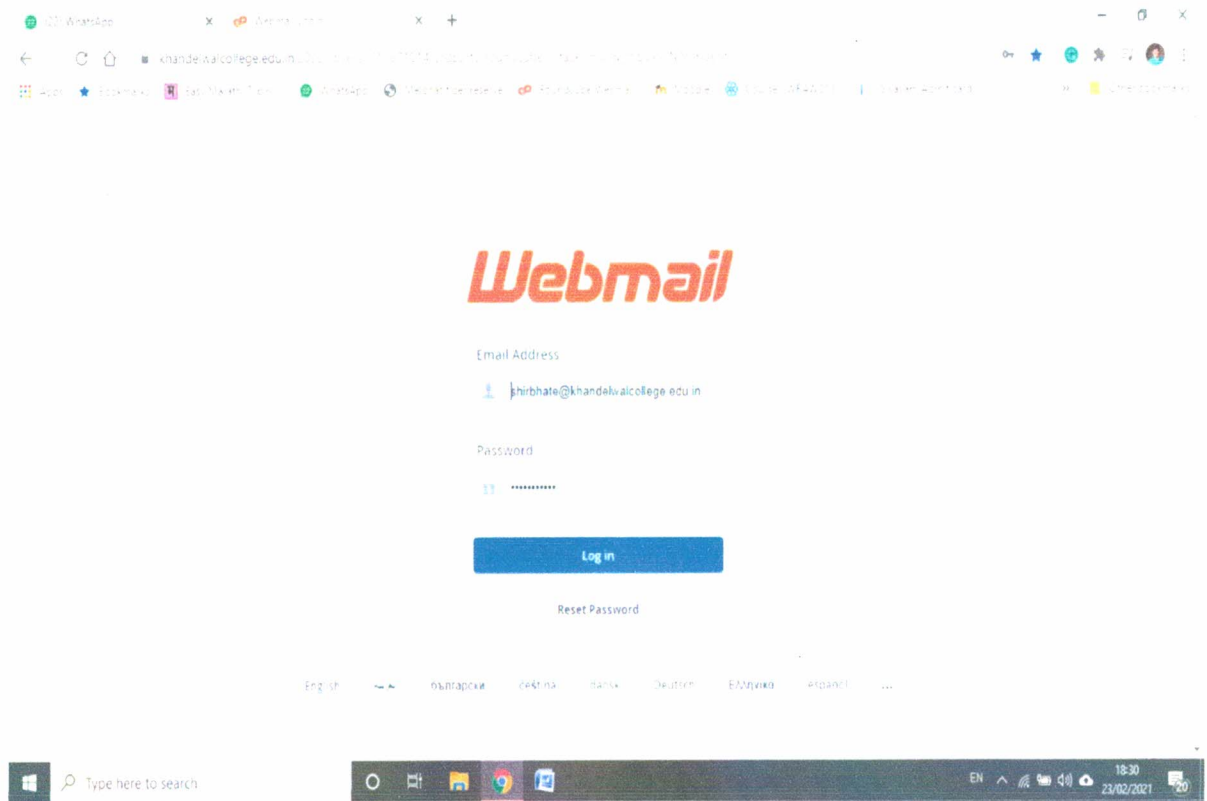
(20) WhatsApp × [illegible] × +

khandelwalcollege.edu.in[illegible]

Apps Bookmarks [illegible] WhatsApp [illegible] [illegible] Moodle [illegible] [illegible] Other bookmarks

Webmail

Email Address

shirbhate@khandelwalcollege.edu.in

Password

•••••••••••

Log in

Reset Password

English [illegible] български čeština dansk Deutsch Ελληνικά español ...

Type here to search

EN 18:30 23/02/2021 20